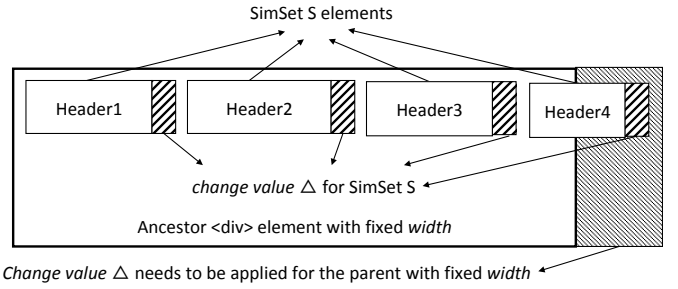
SimSet S elements

Header1

Header2

Header3

Header4

*change value* $\triangle$ for SimSet S

Ancestor <div> element with fixed *width*

*Change value* $\triangle$ needs to be applied for the parent with fixed *width*